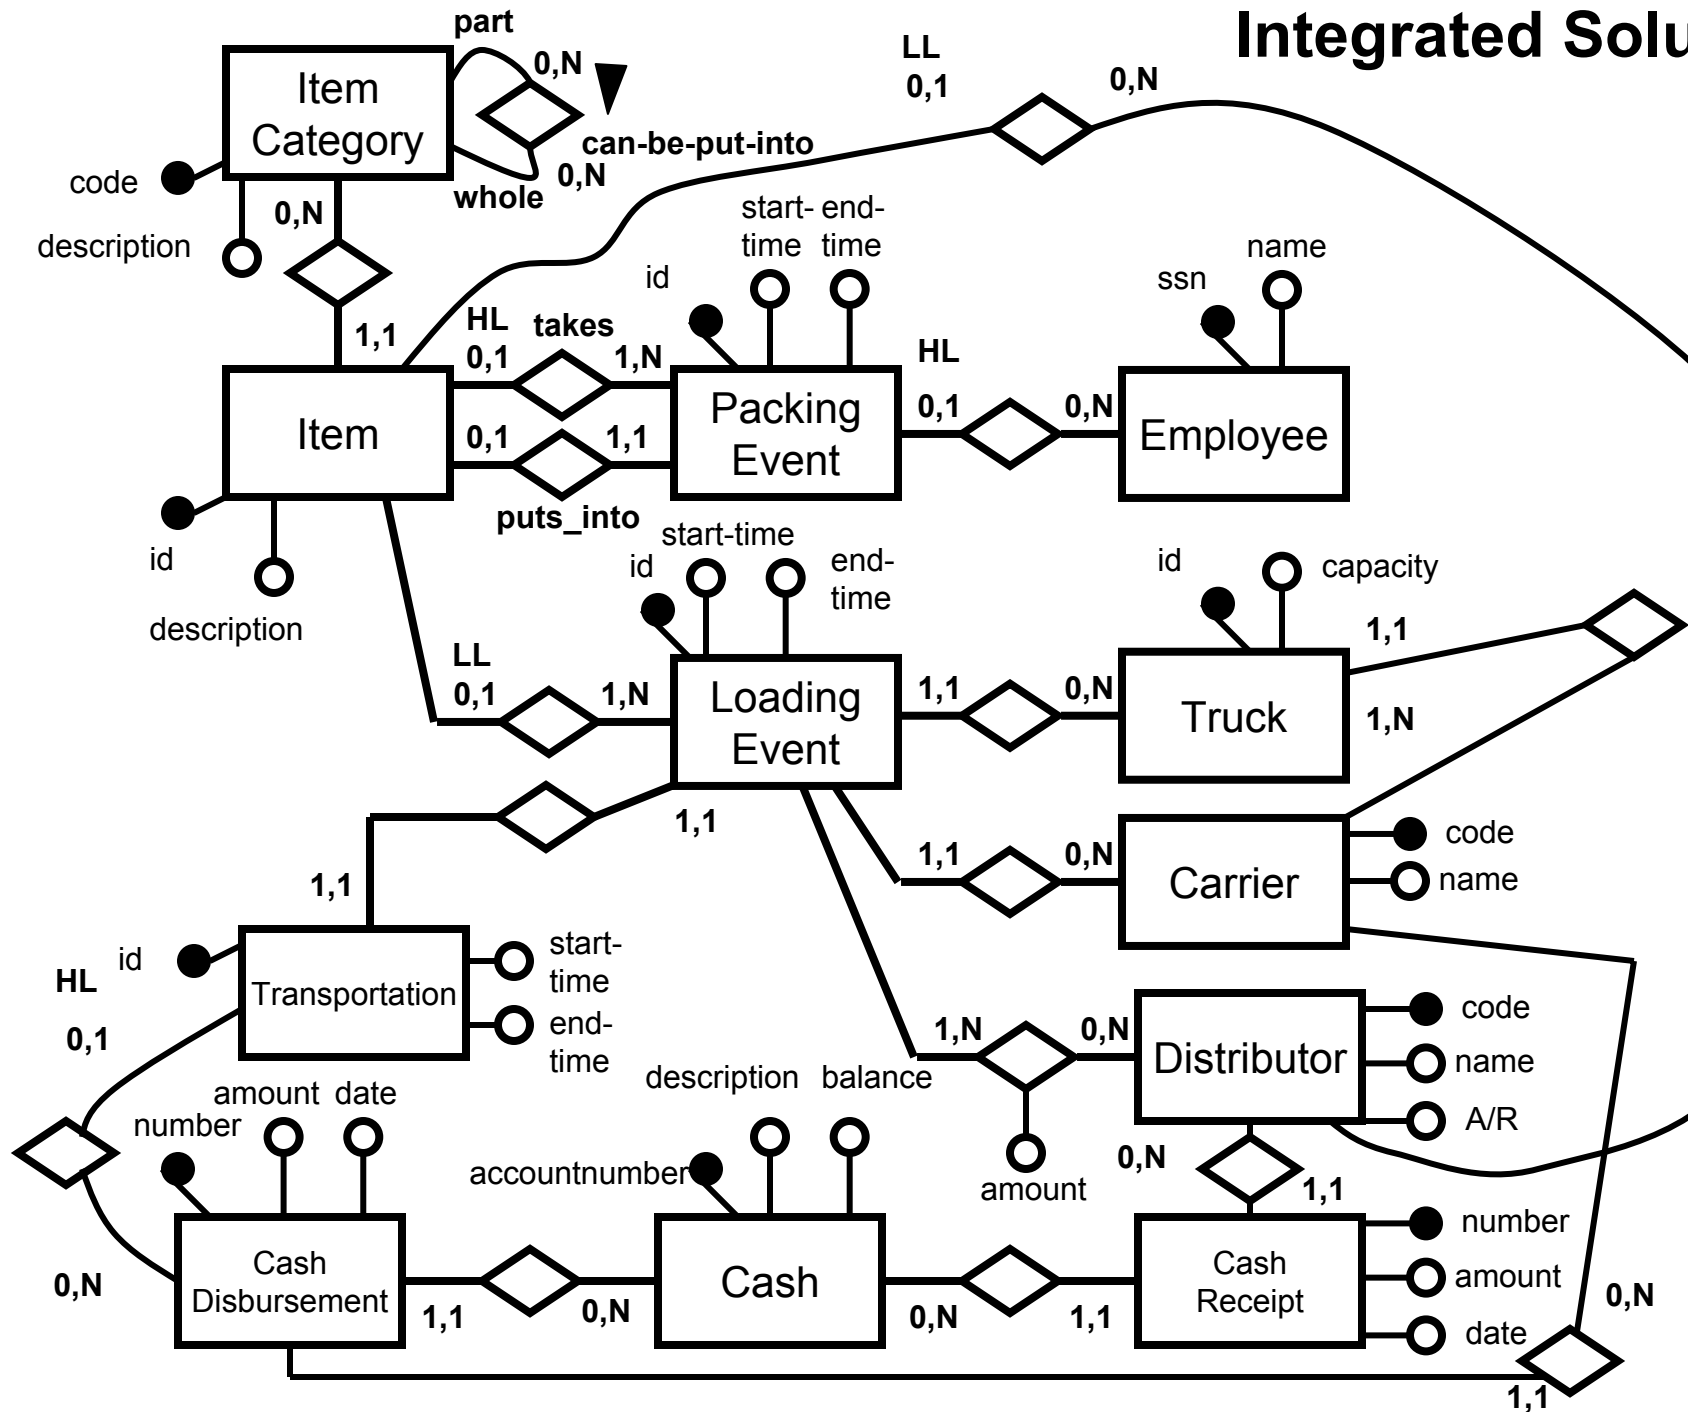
Integrated Solu

part
0,N
Item Category
can-be-put-into
0,N
whole
code
description
0,N
1,1
LL
0,1
0,N
HL
takes
0,1
1,N
start-time
end-time
id
ssn
name
HL
Item
0,1
1,1
Packing Event
0,1
0,N
Employee
puts_into
id
description
start-time
id
end-time
id
capacity
LL
0,1
1,N
Loading Event
1,1
0,N
Truck
1,1
1,N
1,1
1,1
1,1
0,N
Carrier
code
name
HL
id
Transportation
start-time
end-time
0,1
1,N
0,N
Distributor
code
name
A/R
amount
date
number
description
balance
accountnumber
amount
0,N
1,1
number
amount
date
Cash Disbursement
Cash
Cash Receipt
0,N
1,1
0,N
0,N
1,1
0,N
1,1